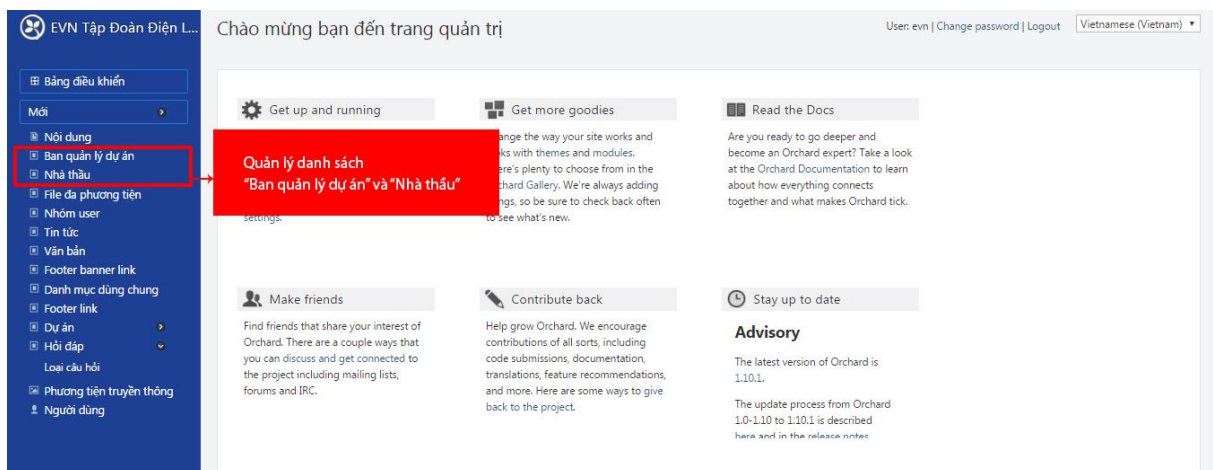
EVN Tập Đoàn Điện L...

Chào mừng bạn đến trang quản trị

User: evn | Change password | Logout

Vietnamese (Vietnam)

Bảng điều khiển

Mới

Nội dung
Ban quản lý dự án
Nhà thầu
File đa phương tiện
Nhóm user
Tin tức
Văn bản
Footer banner link
Danh mục dùng chung
Footer link
Dự án
Hỏi đáp
Loại câu hỏi
Phương tiện truyền thông
Người dùng

Quản lý danh sách
"Ban quản lý dự án" và "Nhà thầu"

Get up and running

settings.

Get more goodies

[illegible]ange the way your site works and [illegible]oks with themes and modules. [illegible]ere's plenty to choose from in the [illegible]chard Gallery. We're always adding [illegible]ings, so be sure to check back often to see what's new.

Read the Docs

Are you ready to go deeper and become an Orchard expert? Take a look at the Orchard Documentation to learn about how everything connects together and what makes Orchard tick.

Make friends

Find friends that share your interest of Orchard. There are a couple ways that you can discuss and get connected to the project including mailing lists, forums and IRC.

Contribute back

Help grow Orchard. We encourage contributions of all sorts, including code submissions, documentation, translations, feature recommendations, and more. Here are some ways to give back to the project.

Stay up to date

Advisory

The latest version of Orchard is 1.10.1.

The update process from Orchard 1.0-1.10 to 1.10.1 is described here and in the release notes